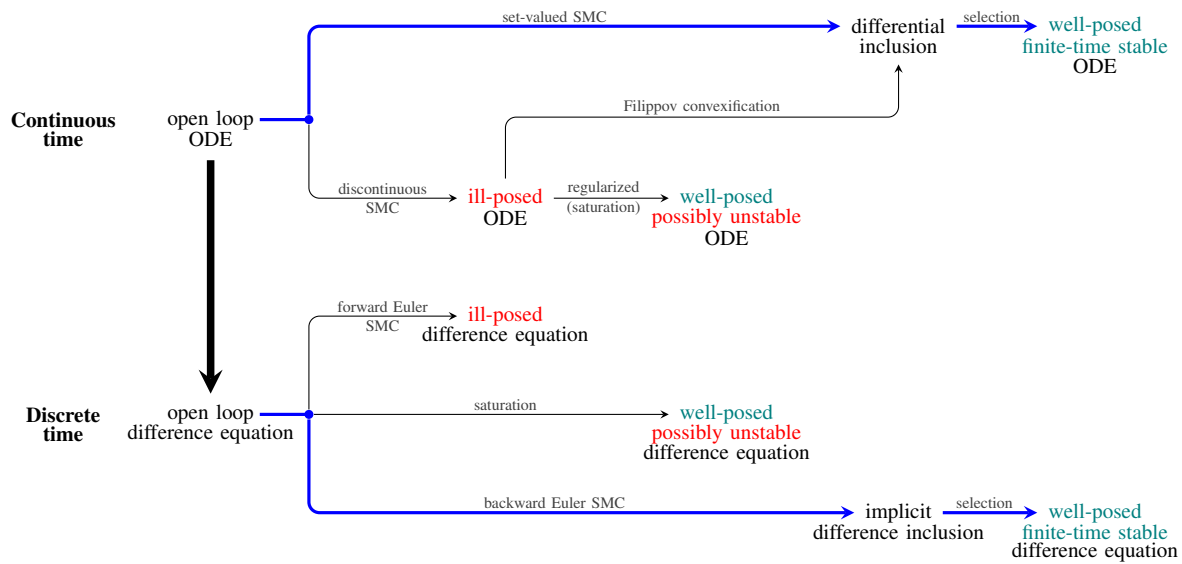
set-valued SMC

differential inclusion

selection

well-posed finite-time stable ODE

Continuous time

open loop ODE

Filippov convexification

discontinuous SMC

ill-posed ODE

regularized (saturation)

well-posed possibly unstable ODE

forward Euler SMC

ill-posed difference equation

Discrete time

open loop difference equation

saturation

well-posed possibly unstable difference equation

backward Euler SMC

implicit difference inclusion

selection

well-posed finite-time stable difference equation